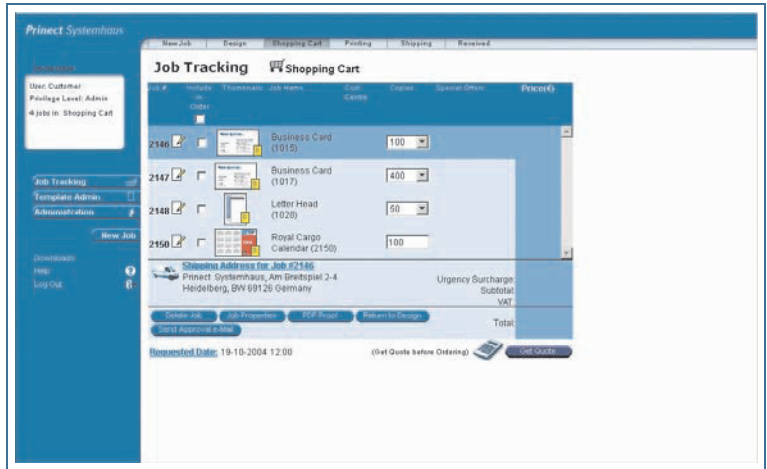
Prinect Systemhaus

New Job | Design | Shopping Cart | Printing | Shipping | Received

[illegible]

User: Customer
Privilege Level: Admin
4 jobs in Shopping Cart

Job Tracking
Template Admin
Administration
New Job

Downloads
Help
Log Out

Job Tracking

Shopping Cart

| Job # | Include in Order | Thumbnail | Job Name | Cost Centre | Copies | Special Offers | Price(€) |
|---|---|---|---|---|---|---|---|
| 2146 | | | Business Card (1015) | | 100 | | |
| 2147 | | | Business Card (1017) | | 400 | | |
| 2148 | | | Letter Head (1020) | | 50 | | |
| 2150 | | | Royal Cargo Calendar (2150) | | 100 | | |

Shipping Address for Job #2146
Prinect Systemhaus, Am Breitspiel 2-4
Heidelberg, BW 69126 Germany

Urgency Surcharge:
Subtotal:
VAT:
Total:

Delete Job | Job Properties | PDF Proof | Return to Design
Send Approval e-Mail

Requested Date: 19-10-2004 12:00

(Get Quote before Ordering)

Get Quote